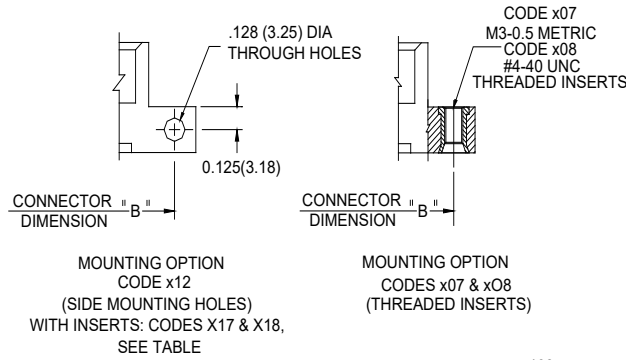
.128 (3.25) DIA
THROUGH HOLES

0.125(3.18)

CONNECTOR
DIMENSION "B"

CODE x07
M3-0.5 METRIC
CODE x08
#4-40 UNC
THREADED INSERTS

CONNECTOR
DIMENSION "B"

MOUNTING OPTION
CODE x12
(SIDE MOUNTING HOLES)
WITH INSERTS: CODES X17 & X18,
SEE TABLE

MOUNTING OPTION
CODES x07 & xO8
(THREADED INSERTS)